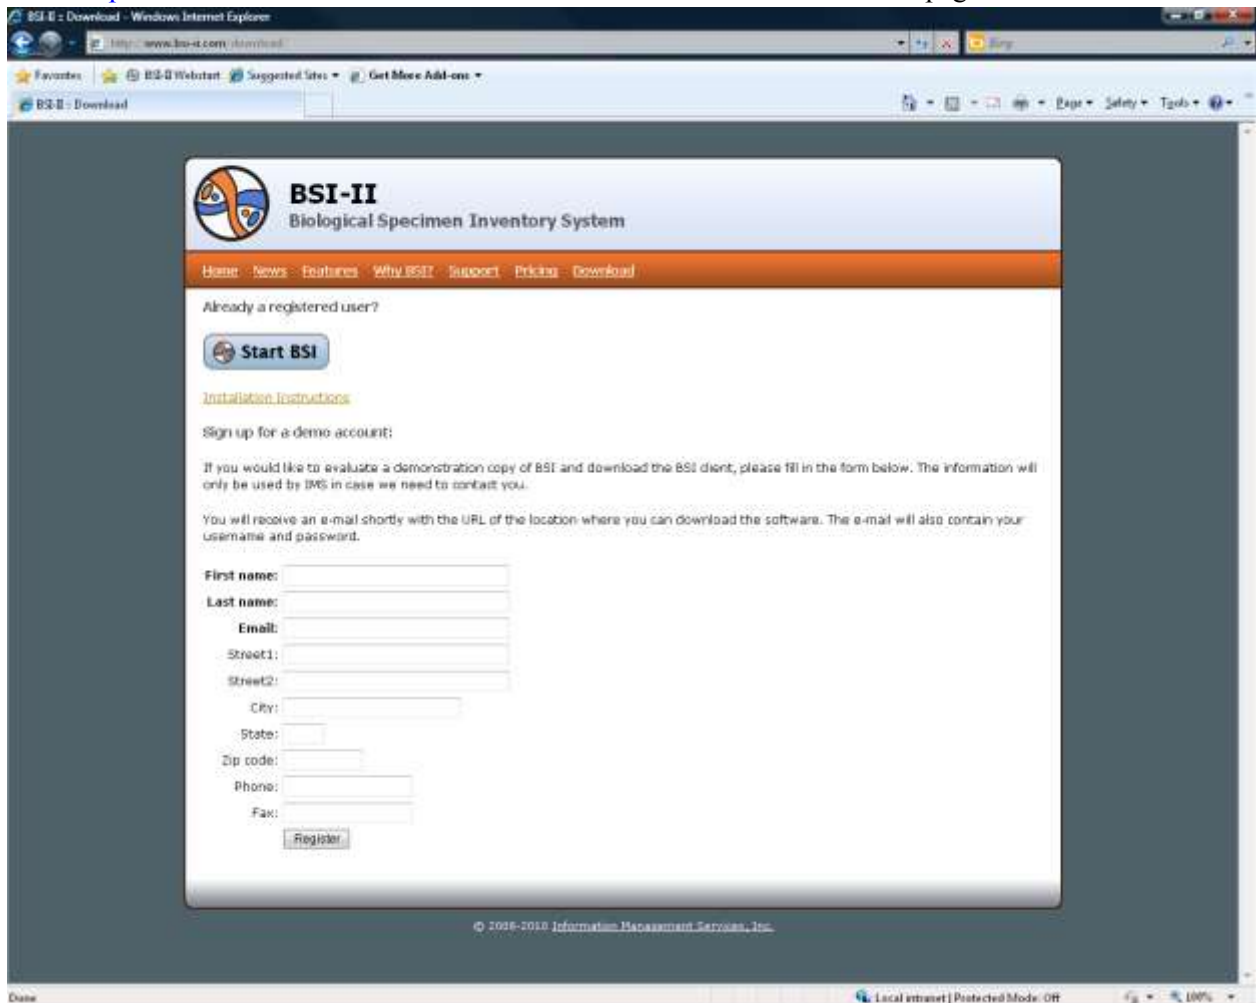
BSI-II : Download - Windows Internet Explorer

http://www.bsi-ii.com/download

Bing

Favorites | BSI-II Webstart | Suggested Sites ▾ | Get More Add-ons ▾

BSI-II : Download

Page ▾ Safety ▾ Tools ▾

BSI-II
Biological Specimen Inventory System

Home News Features Why BSI? Support Pricing Download

Already a registered user?

Start BSI

Installation Instructions

Sign up for a demo account:

If you would like to evaluate a demonstration copy of BSI and download the BSI client, please fill in the form below. The information will only be used by IMS in case we need to contact you.

You will receive an e-mail shortly with the URL of the location where you can download the software. The e-mail will also contain your username and password.

First name:
Last name:
Email:
Street1:
Street2:
City:
State:
Zip code:
Phone:
Fax:
Register

© 2006-2010 Information Management Services, Inc.

Done

Local intranet | Protected Mode: Off

100%